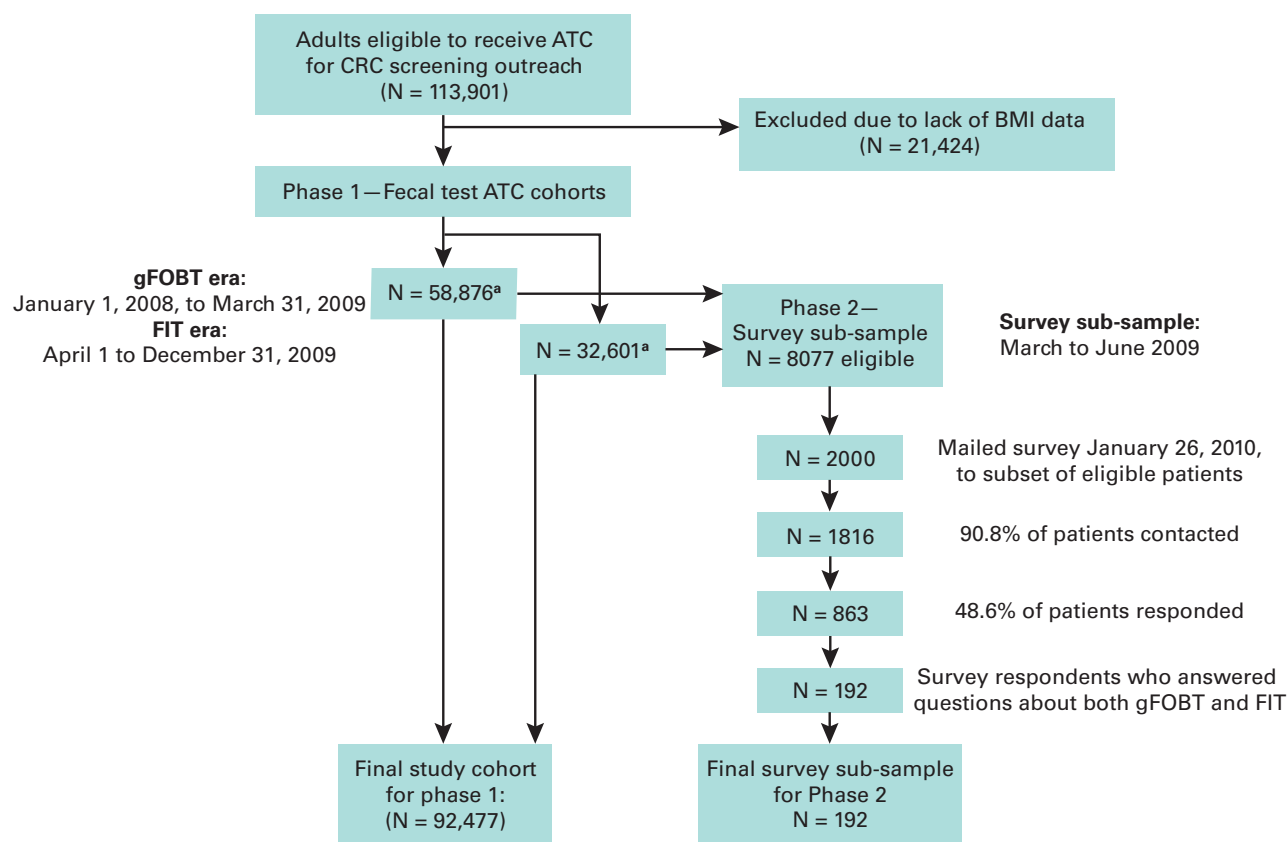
Adults eligible to receive ATC for CRC screening outreach (N = 113,901)

Excluded due to lack of BMI data (N = 21,424)

Phase 1—Fecal test ATC cohorts

**gFOBT era:**
January 1, 2008, to March 31, 2009
**FIT era:**
April 1 to December 31, 2009

N = 58,876$^a$

N = 32,601$^a$

Phase 2—
Survey sub-sample
N = 8077 eligible

**Survey sub-sample:**
March to June 2009

N = 2000

Mailed survey January 26, 2010, to subset of eligible patients

N = 1816

90.8% of patients contacted

N = 863

48.6% of patients responded

N = 192

Survey respondents who answered questions about both gFOBT and FIT

Final study cohort for phase 1:
(N = 92,477)

Final survey sub-sample for Phase 2
N = 192